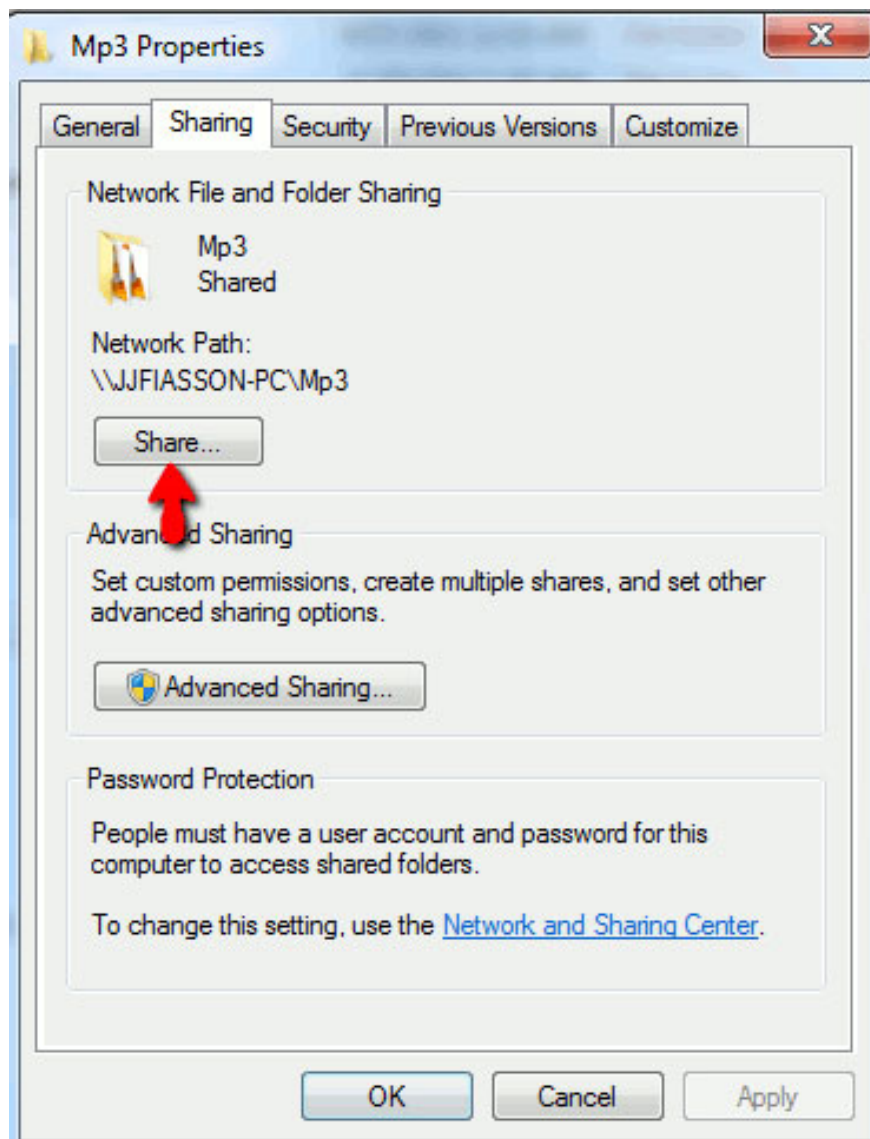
Mp3 Properties

X

General | Sharing | Security | Previous Versions | Customize

Network File and Folder Sharing

Mp3
Shared

Network Path:
\\JJFIASSON-PC\Mp3

Share...

Advanc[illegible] Sharing

Set custom permissions, create multiple shares, and set other advanced sharing options.

Advanced Sharing...

Password Protection

People must have a user account and password for this computer to access shared folders.

To change this setting, use the Network and Sharing Center.

OK | Cancel | Apply